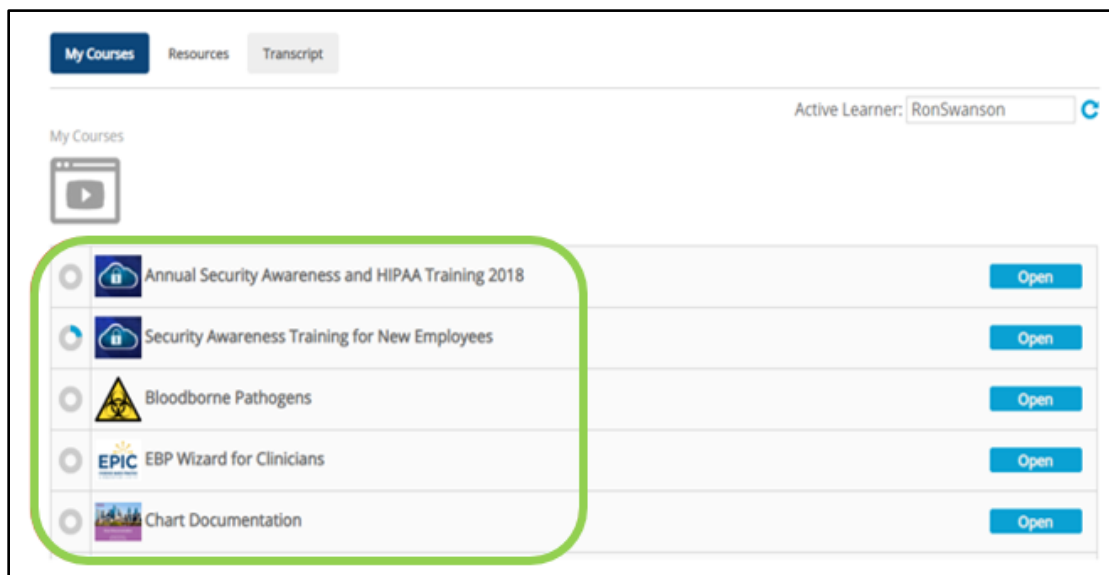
My Courses Resources Transcript

Active Learner: RonSwanson

My Courses

Annual Security Awareness and HIPAA Training 2018 Open

Security Awareness Training for New Employees Open

Bloodborne Pathogens Open

EPIC EBP Wizard for Clinicians Open

Chart Documentation Open